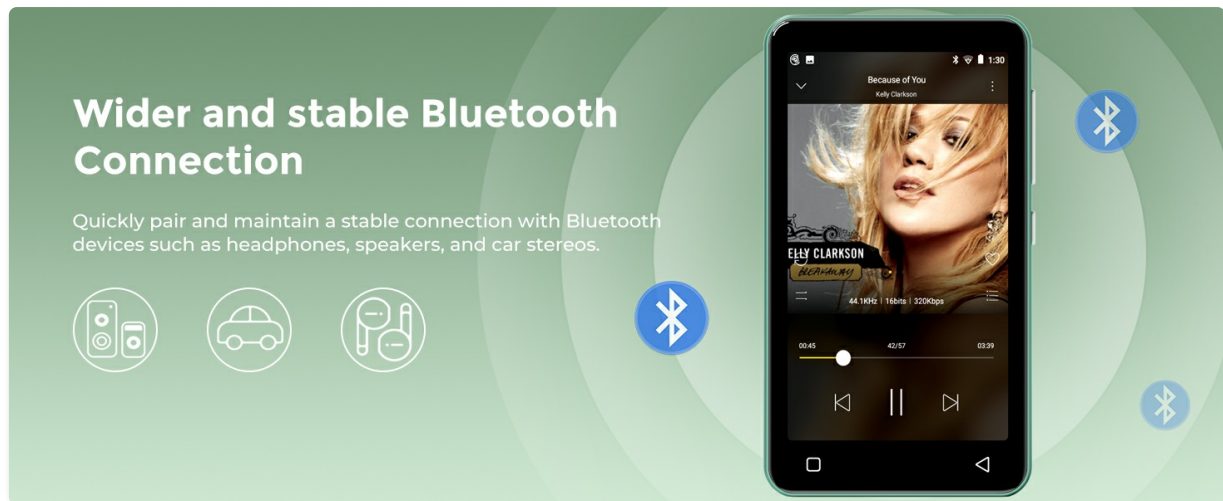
Wider and stable Bluetooth Connection

Quickly pair and maintain a stable connection with Bluetooth devices such as headphones, speakers, and car stereos.

1:30

Because of You

Kelly Clarkson

ELLY CLARKSON

BREAKAWAY

44.1KHz | 16bits | 320Kbps

00:45

42/57

03:39